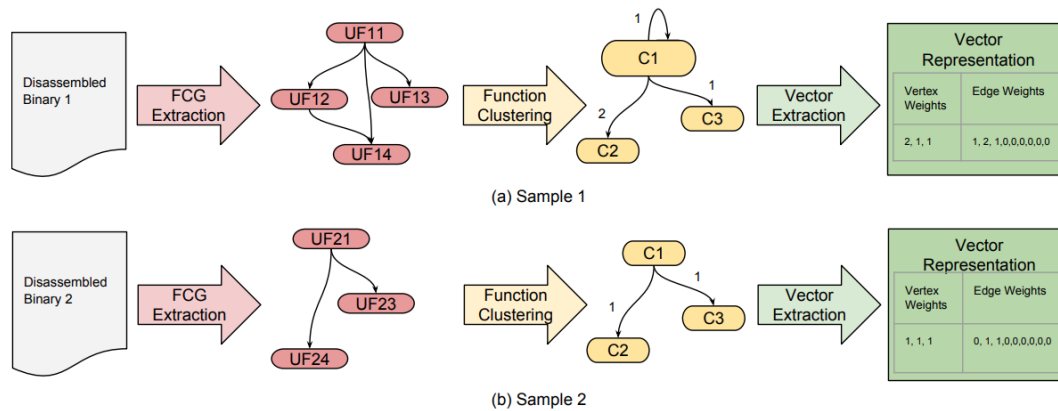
Disassembled Binary 1

FCG Extraction

UF11

UF12

UF13

UF14

Function Clustering

1

C1

1

2

C3

C2

Vector Extraction

Vector Representation

| Vertex Weights | Edge Weights |
|---|---|
| 2, 1, 1 | 1, 2, 1,0,0,0,0,0,0 |

(a) Sample 1

Disassembled Binary 2

FCG Extraction

UF21

UF23

UF24

Function Clustering

C1

1

1

C3

C2

Vector Extraction

Vector Representation

| Vertex Weights | Edge Weights |
|---|---|
| 1, 1, 1 | 0, 1, 1,0,0,0,0,0,0 |

(b) Sample 2